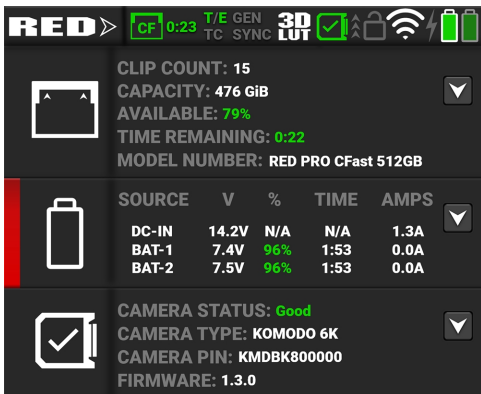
RED CF 0:23 T/E TC GEN SYNC 3D LUT

CLIP COUNT: 15
CAPACITY: 476 GiB
AVAILABLE: 79%
TIME REMAINING: 0:22
MODEL NUMBER: RED PRO CFast 512GB

| SOURCE | V | % | TIME | AMPS |
|---|---|---|---|---|
| DC-IN | 14.2V | N/A | N/A | 1.3A |
| BAT-1 | 7.4V | 96% | 1:53 | 0.0A |
| BAT-2 | 7.5V | 96% | 1:53 | 0.0A |

CAMERA STATUS: Good
CAMERA TYPE: KOMODO 6K
CAMERA PIN: KMDBK800000
FIRMWARE: 1.3.0